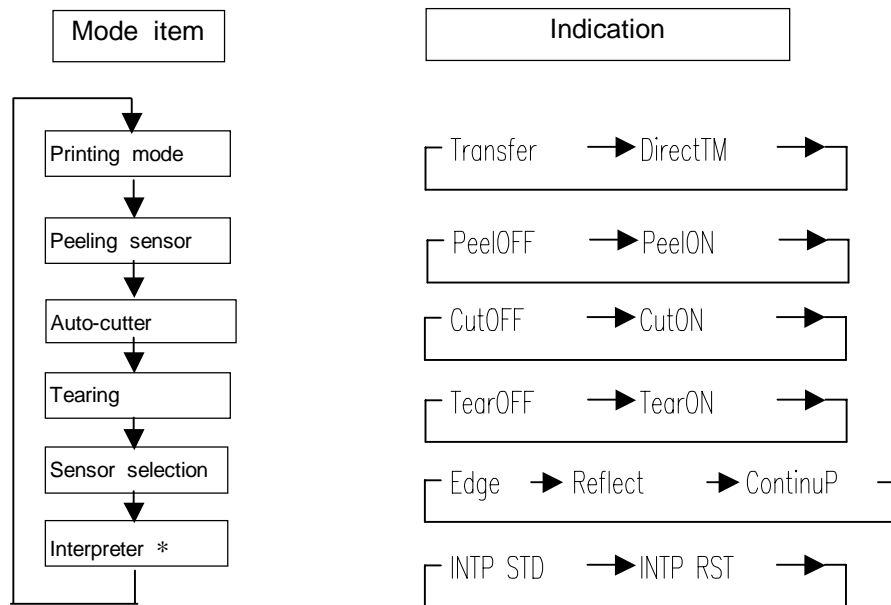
Mode item

Indication

Printing mode

Transfer DirectTM

Peeling sensor

PeelOFF PeelON

Auto-cutter

CutOFF CutON

Tearing

TearOFF TearON

Sensor selection

Edge Reflect ContinuP

Interpreter ＊

INTP STD INTP RST